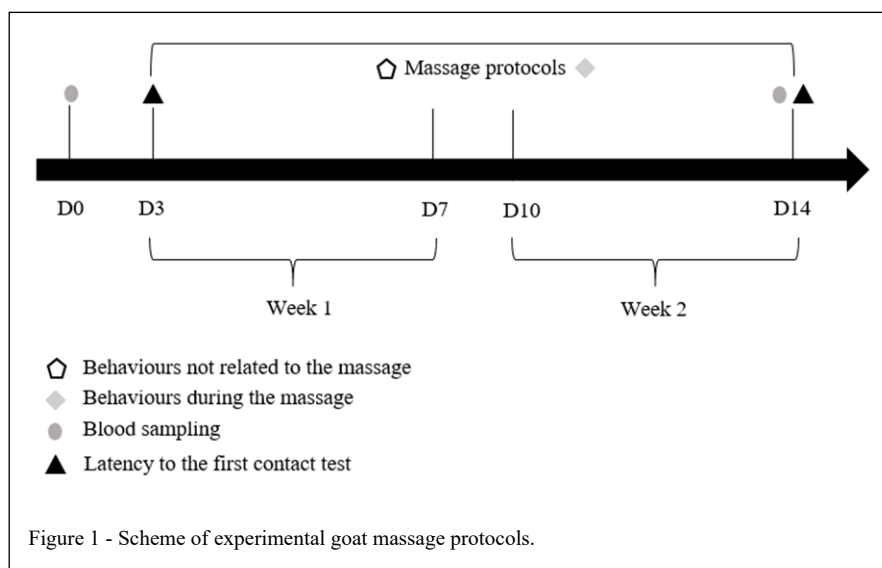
Massage protocols

D0 D3 D7 D10 D14

Week 1

Week 2

Behaviours not related to the massage

Behaviours during the massage

Blood sampling

Latency to the first contact test

Figure 1 - Scheme of experimental goat massage protocols.